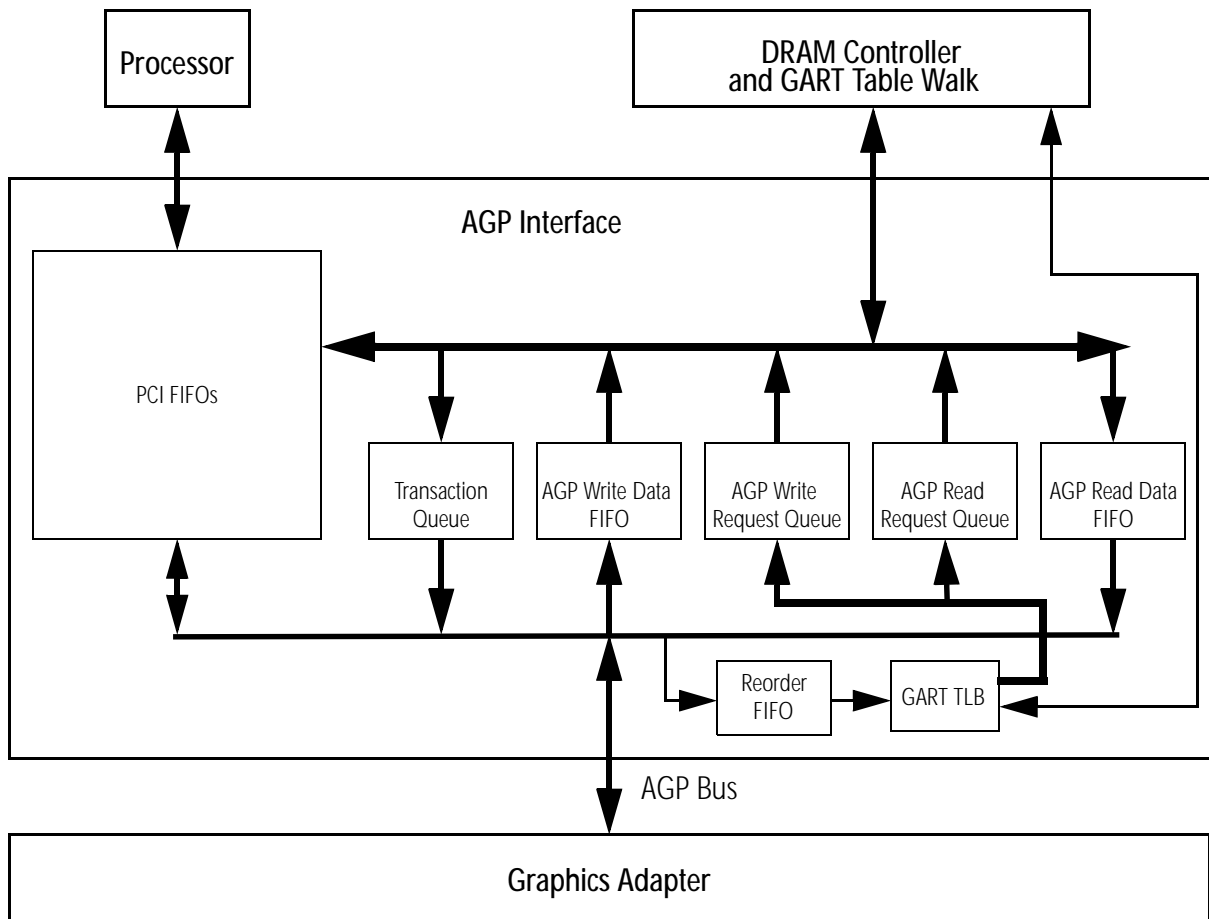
Processor

DRAM Controller and GART Table Walk

AGP Interface

PCI FIFOs

Transaction Queue

AGP Write Data FIFO

AGP Write Request Queue

AGP Read Request Queue

AGP Read Data FIFO

Reorder FIFO

GART TLB

AGP Bus

Graphics Adapter